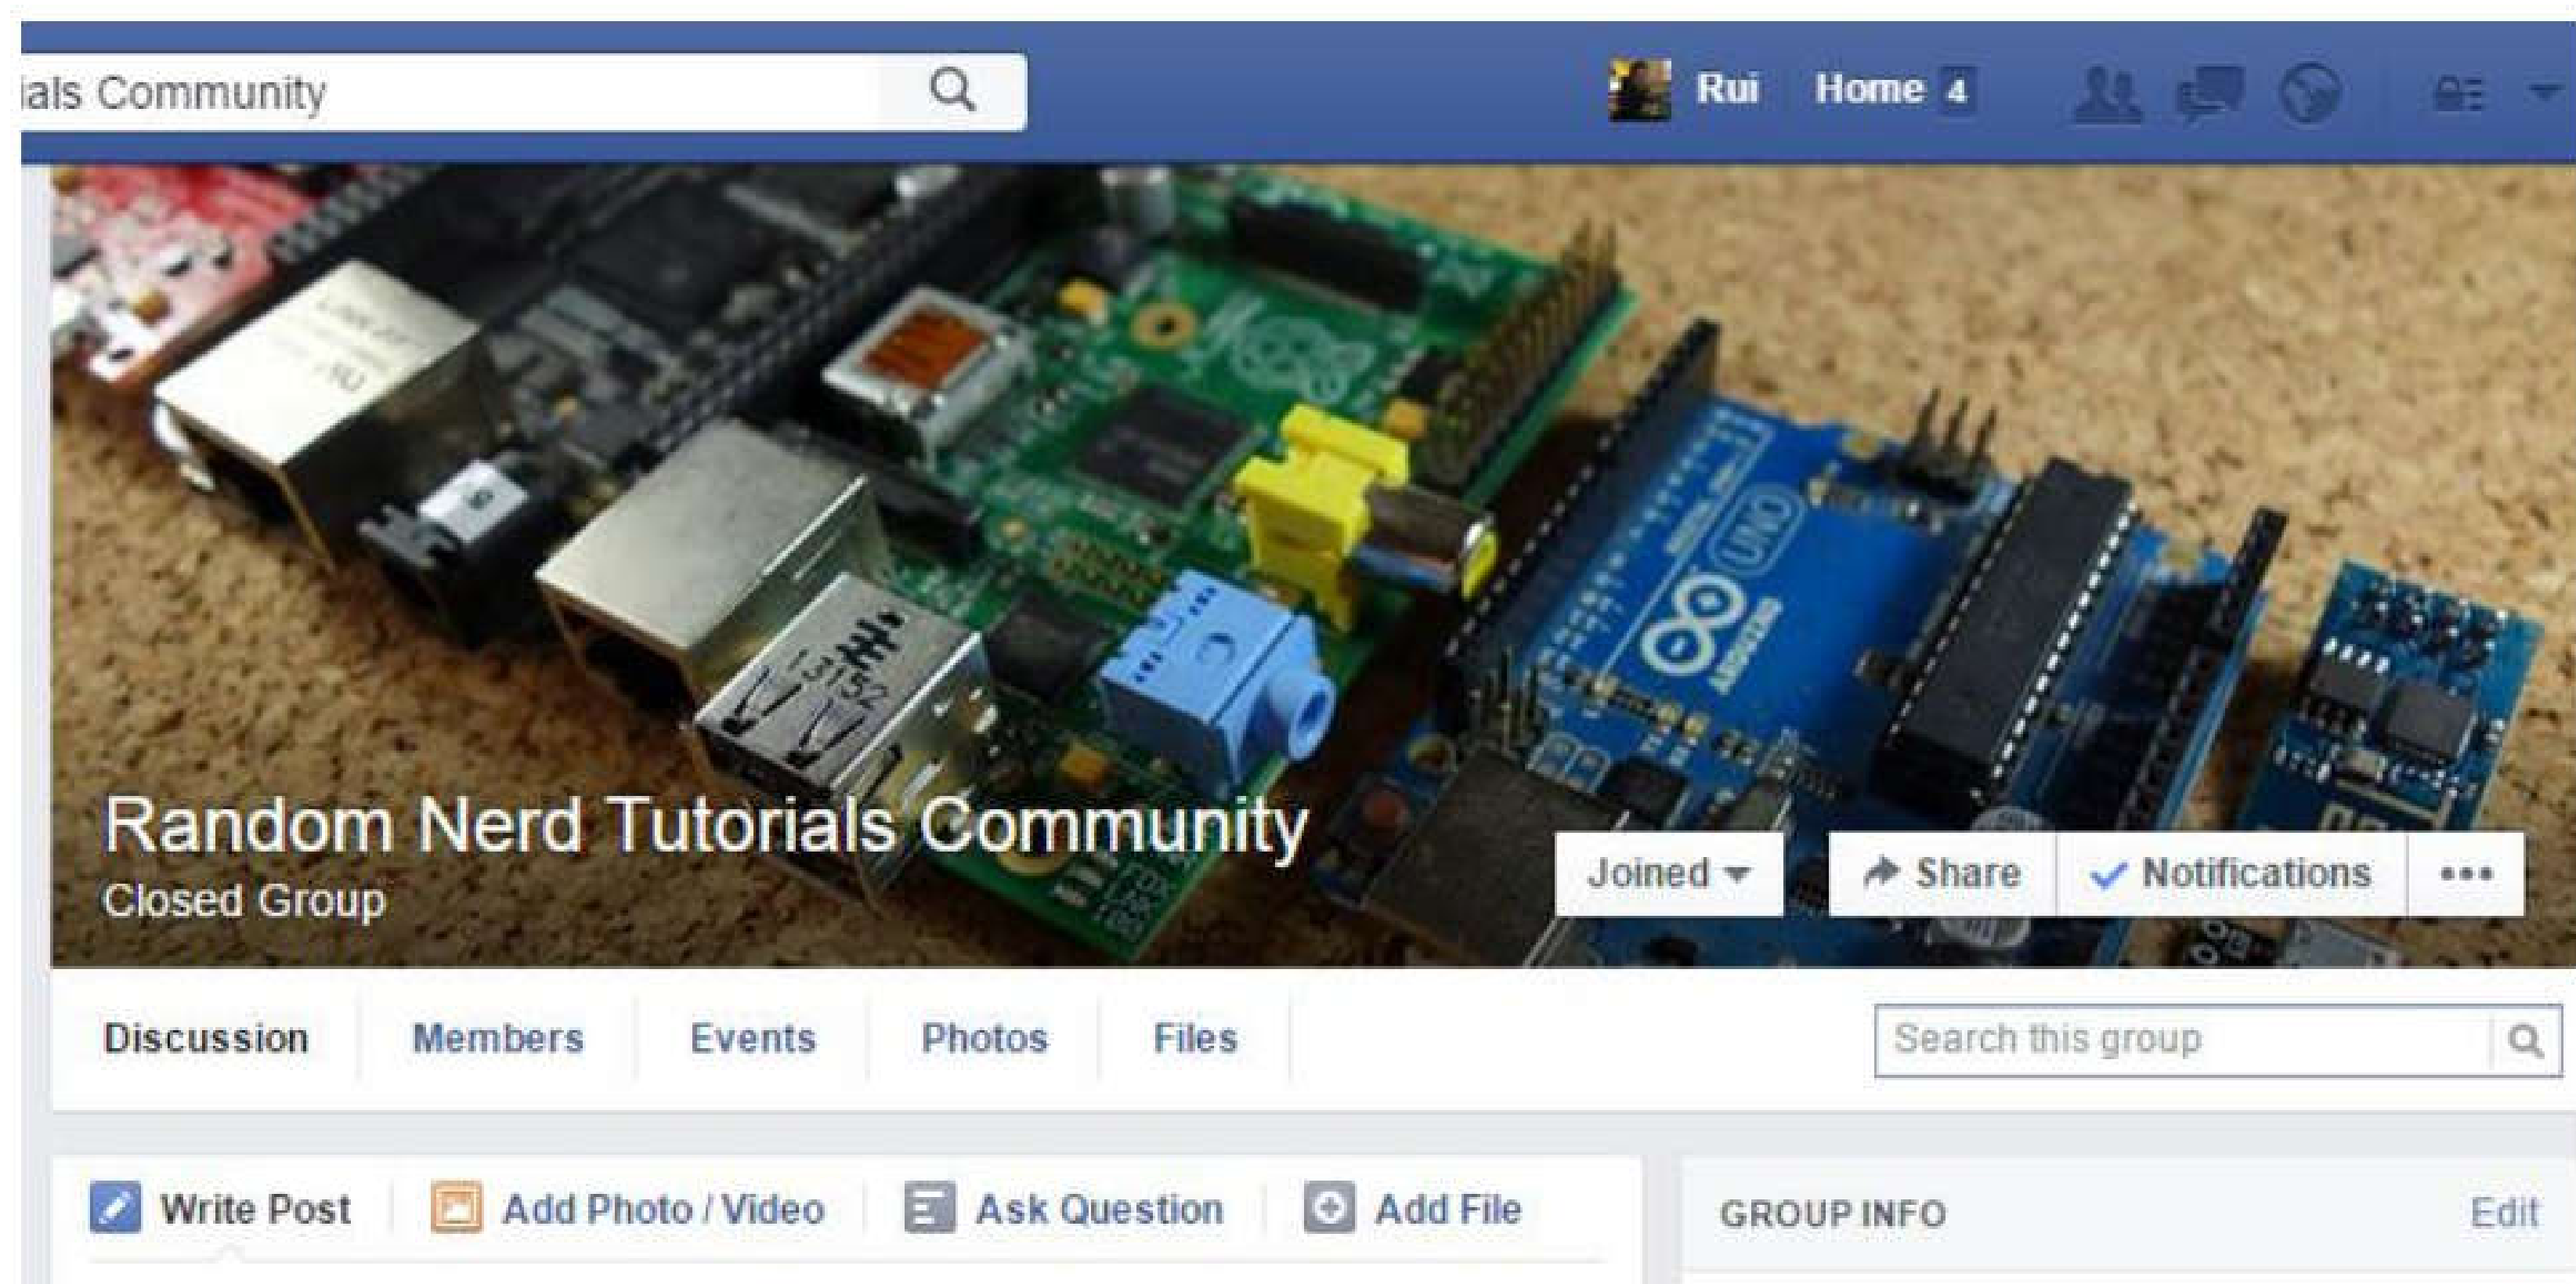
ials Community

Rui Home 4

Random Nerd Tutorials Community
Closed Group

Joined
Share
Notifications
•••

Discussion Members Events Photos Files

Search this group

Write Post Add Photo / Video Ask Question Add File

GROUP INFO Edit